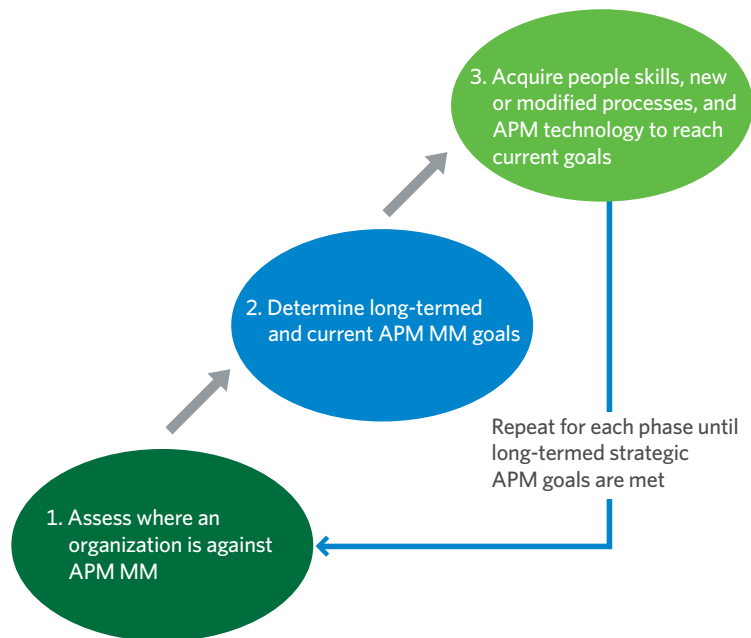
1. Assess where an organization is against APM MM

2. Determine long-termed and current APM MM goals

3. Acquire people skills, new or modified processes, and APM technology to reach current goals

Repeat for each phase until long-termed strategic APM goals are met